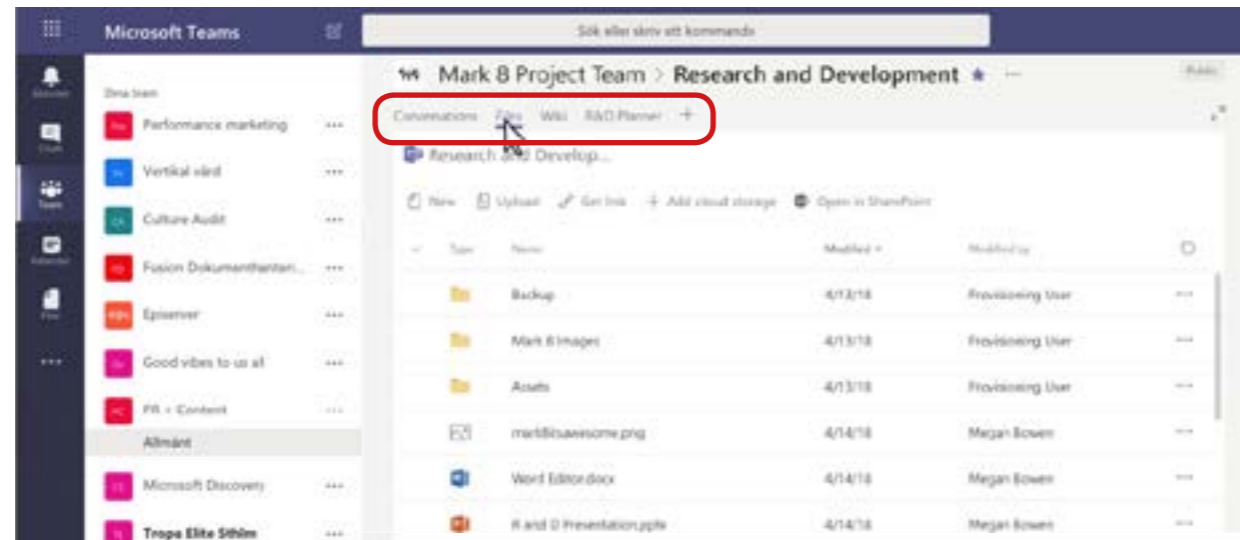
Microsoft Teams

Sök eller skriv ett kommando

Aktivitet
Chatt
Teams
Kalender
Filer
...

Dina team
Performance marketing ...
Vertikal vård ...
Culture Audit ...
Fusion Dokumenthanteri... ...
Episerver ...
Good vibes to us all ...
PR + Content
Allmänt
Microsoft Discovery ...
Tropa Elite Sthlm ...

Mark 8 Project Team > Research and Development ★ ···

Public

Conversations Files Wiki R&D Planner +

Research and Develop...

New Upload Get link + Add cloud storage Open in SharePoint

| Type | Name | Modified | Modified by | |
|---|---|---|---|---|
| | Backup | 4/13/18 | Provisioning User | ··· |
| | Mark 8 Images | 4/13/18 | Provisioning User | ··· |
| | Assets | 4/13/18 | Provisioning User | ··· |
| | mark8isawesome.png | 4/14/18 | Megan Bowen | ··· |
| | Word Editor.docx | 4/14/18 | Megan Bowen | ··· |
| | R and D Presentation.pptx | 4/14/18 | Megan Bowen | ··· |